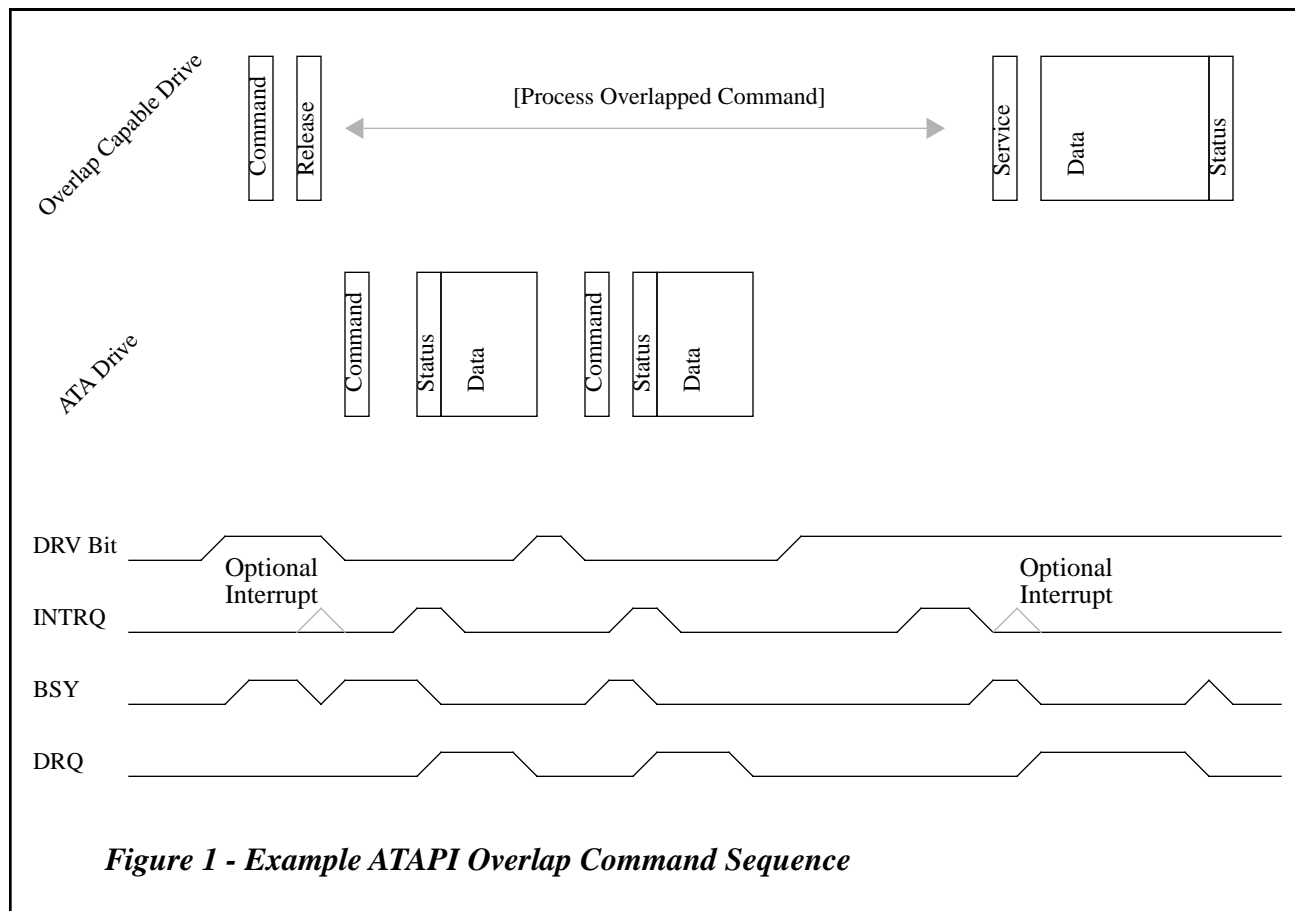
Overlap Capable Drive

Command

Release

[Process Overlapped Command]

Service

Data

Status

ATA Drive

Command

Status

Data

Command

Status

Data

DRV Bit

Optional Interrupt

Optional Interrupt

INTRQ

BSY

DRQ

*Figure 1 - Example ATAPI Overlap Command Sequence*